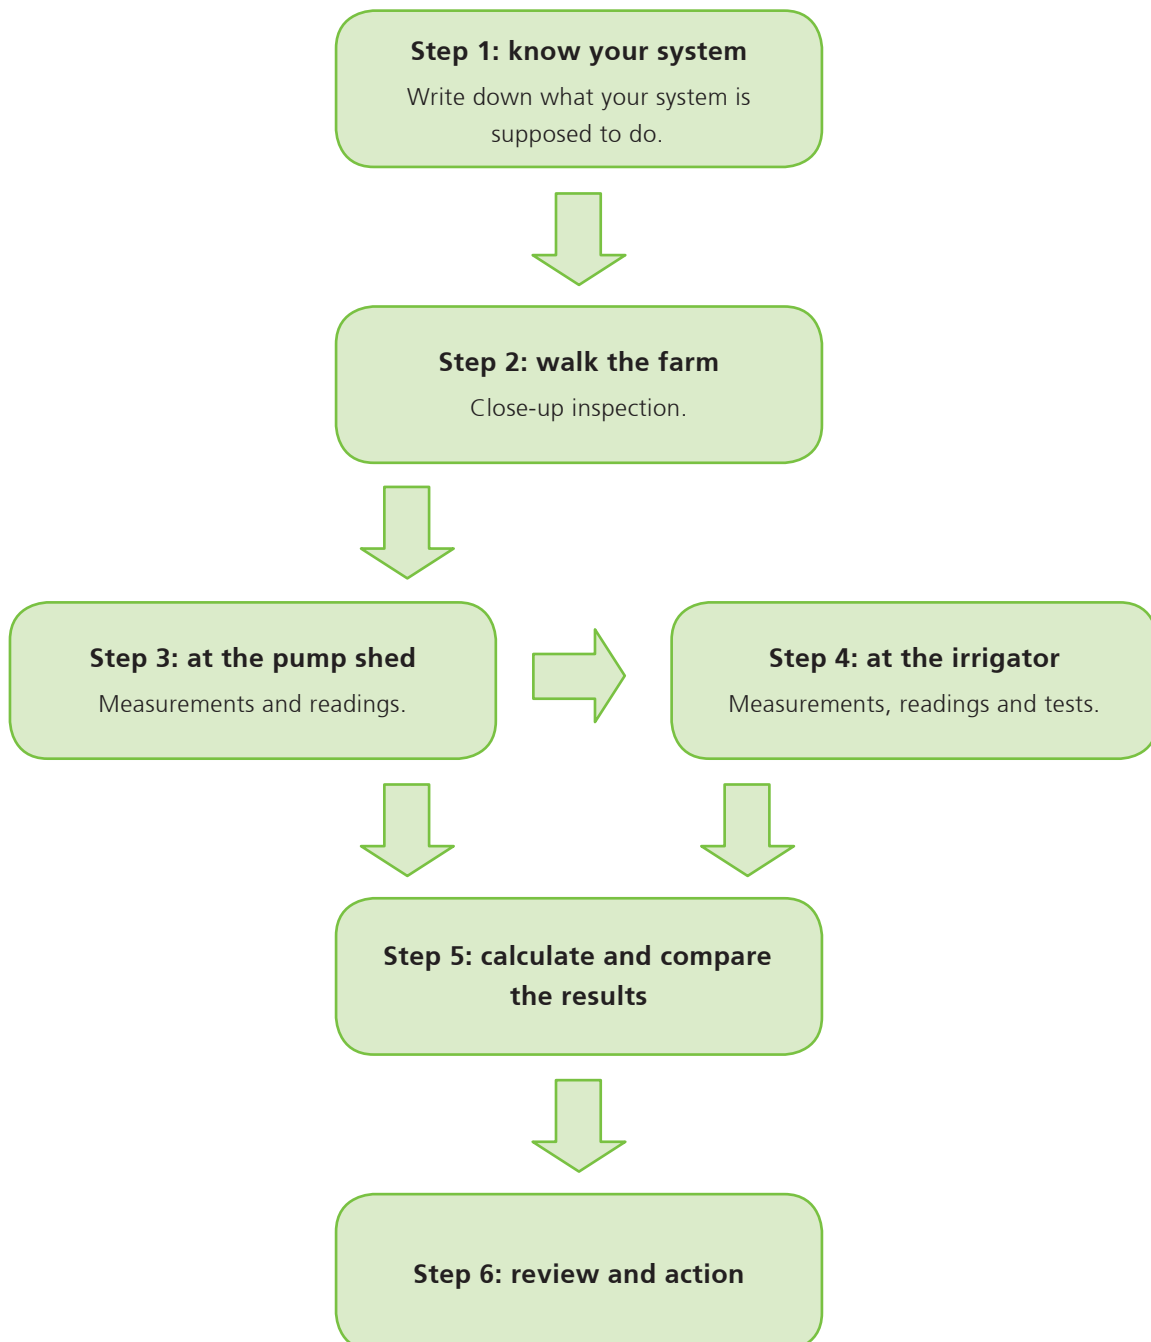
Step 1: know your system
Write down what your system is supposed to do.

Step 2: walk the farm
Close-up inspection.

Step 3: at the pump shed
Measurements and readings.

Step 4: at the irrigator
Measurements, readings and tests.

Step 5: calculate and compare the results

Step 6: review and action